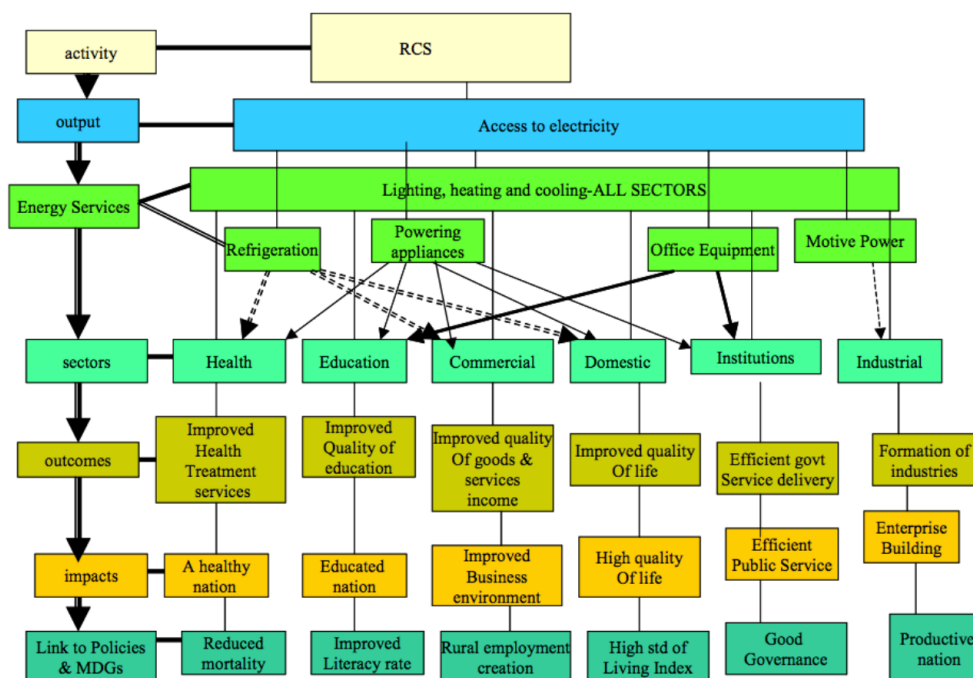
activity

RCS

output

Access to electricity

Energy Services

Lighting, heating and cooling-ALL SECTORS

Refrigeration

Powering appliances

Office Equipment

Motive Power

sectors

Health

Education

Commercial

Domestic

Institutions

Industrial

outcomes

Improved Health Treatment services

Improved Quality of education

Improved quality Of goods & services income

Improved quality Of life

Efficient govt Service delivery

Formation of industries

impacts

A healthy nation

Educated nation

Improved Business environment

High quality Of life

Efficient Public Service

Enterprise Building

Link to Policies & MDGs

Reduced mortality

Improved Literacy rate

Rural employment creation

High std of Living Index

Good Governance

Productive nation